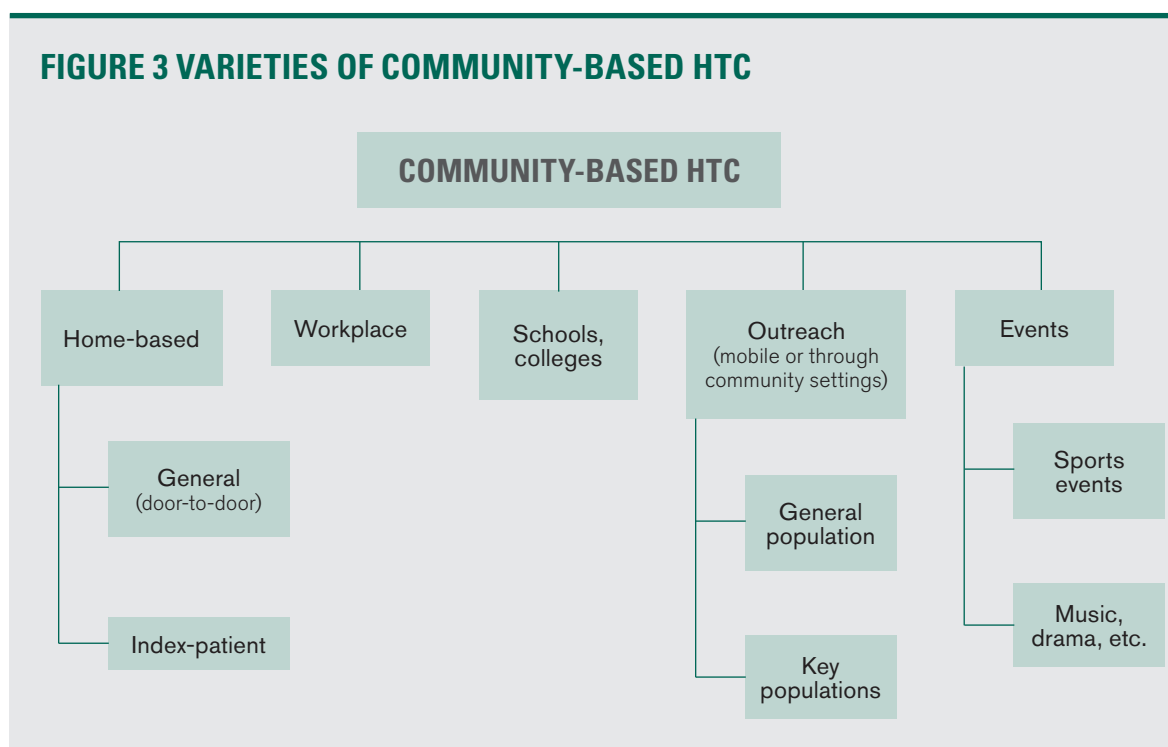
FIGURE 3 VARIETIES OF COMMUNITY-BASED HTC

COMMUNITY-BASED HTC

Home-based

Workplace

Schools, colleges

Outreach (mobile or through community settings)

Events

General (door-to-door)

Index-patient

General population

Key populations

Sports events

Music, drama, etc.